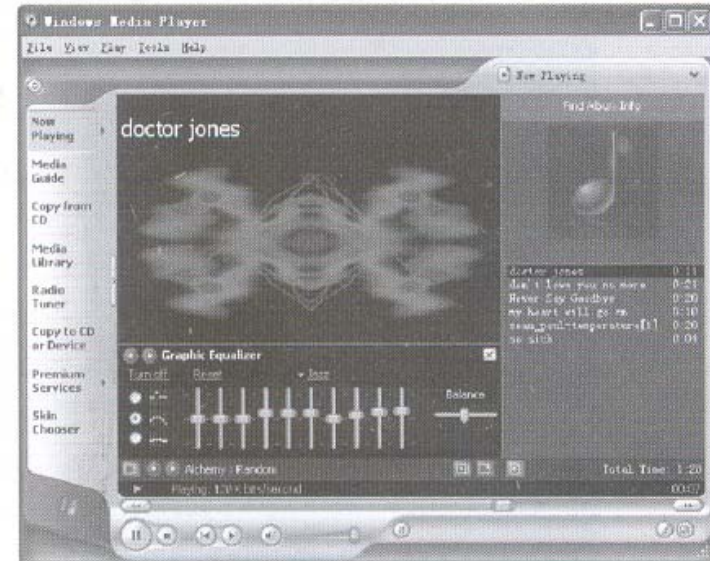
Windows Media Player

File View Play Tools Help

Now Playing

Find Album Info

Now Playing

Media Guide

Copy from CD

Media Library

Radio Tuner

Copy to CD or Device

Premium Services

Skin Chooser

doctor jones

doctor jones 0:11
don't love you no more 0:21
Never Say Goodbye 0:20
my heart will go on 0:10
sean_paul-temperature[1] 0:20
no sith 0:04

Graphic Equalizer

Turn off Reset Jazz

Balance

Alchemy : Random

Playing: 139K bits/second

Total Time: 1:20

00:07